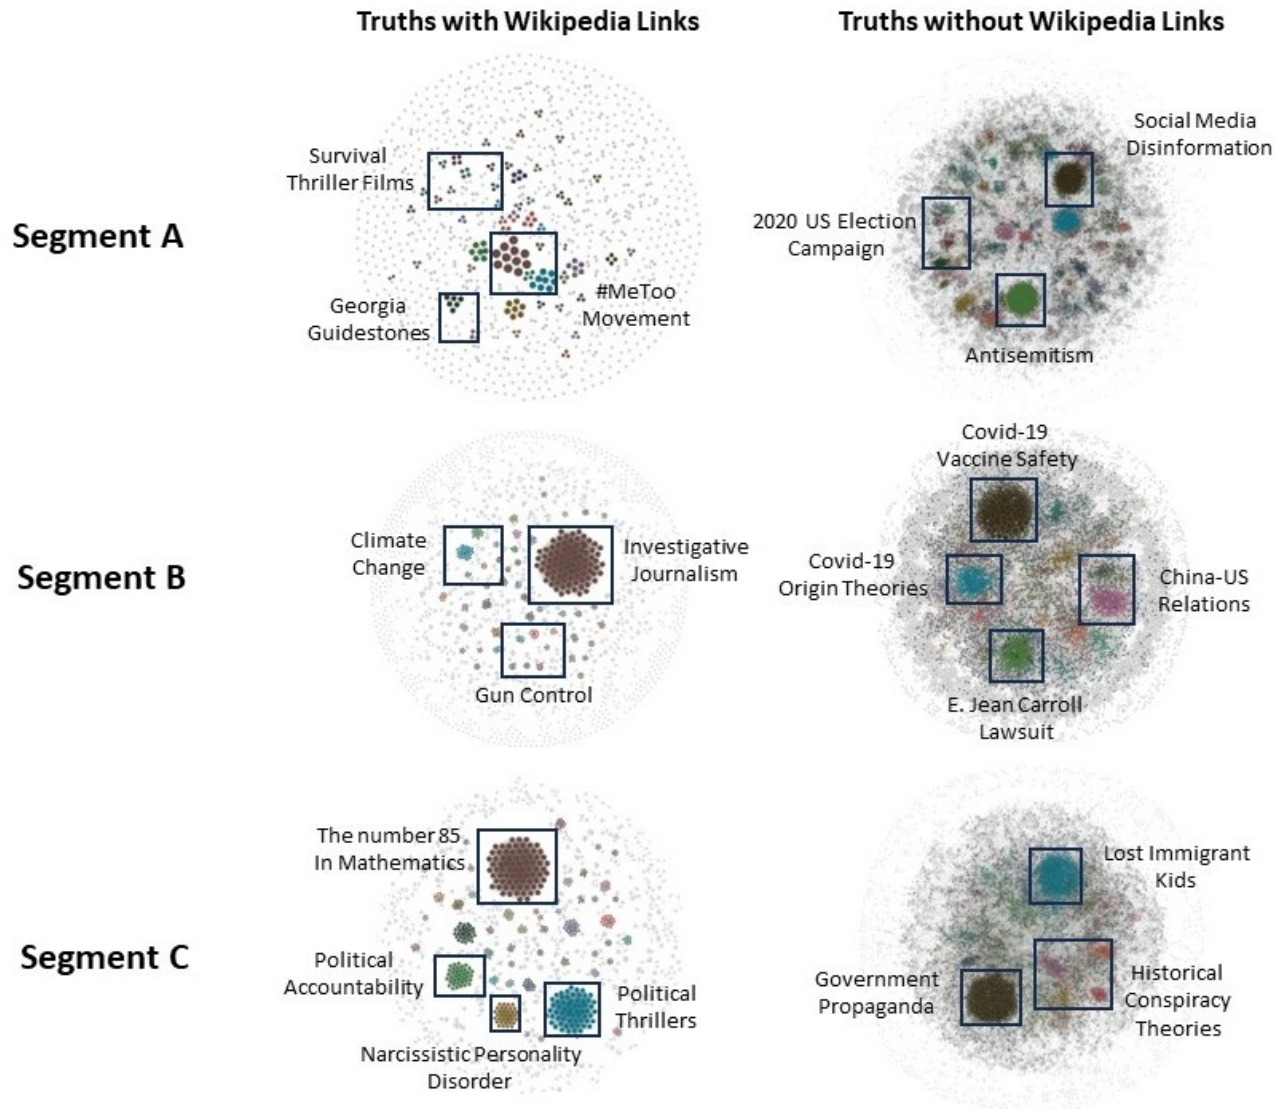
Truths with Wikipedia Links

Truths without Wikipedia Links

Segment A

Survival Thriller Films

Georgia Guidestones

#MeToo Movement

Social Media Disinformation

2020 US Election Campaign

Antisemitism

Segment B

Climate Change

Investigative Journalism

Gun Control

Covid-19 Vaccine Safety

Covid-19 Origin Theories

China-US Relations

E. Jean Carroll Lawsuit

Segment C

The number 85 In Mathematics

Political Accountability

Political Thrillers

Narcissistic Personality Disorder

Lost Immigrant Kids

Government Propaganda

Historical Conspiracy Theories